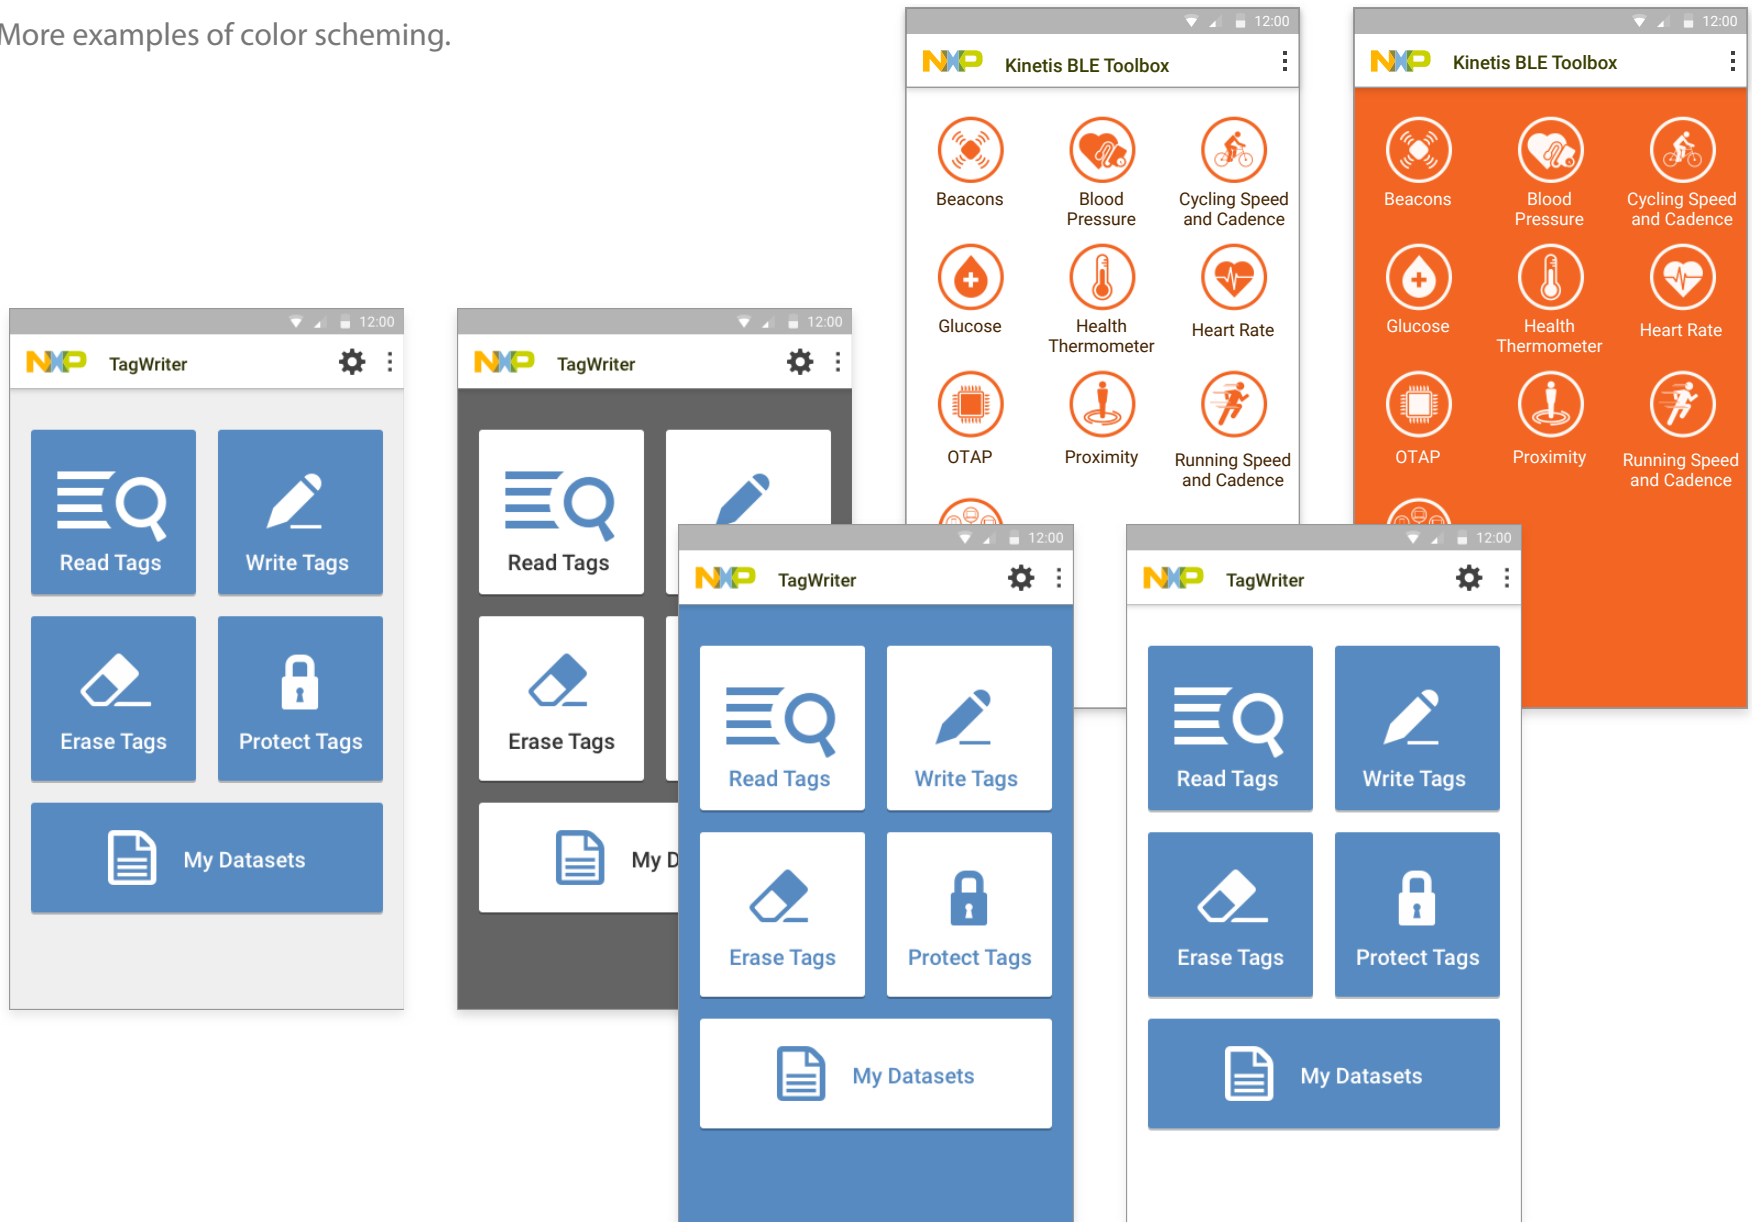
More examples of color scheming.

12:00
NXP Kinetis BLE Toolbox
Beacons
Blood Pressure
Cycling Speed and Cadence
Glucose
Health Thermometer
Heart Rate
OTAP
Proximity
Running Speed and Cadence

12:00
NXP Kinetis BLE Toolbox
Beacons
Blood Pressure
Cycling Speed and Cadence
Glucose
Health Thermometer
Heart Rate
OTAP
Proximity
Running Speed and Cadence

12:00
NXP TagWriter
Read Tags
Write Tags
Erase Tags
Protect Tags
My Datasets

12:00
NXP TagWriter
Read Tags
Erase Tags
My D

12:00
NXP TagWriter
Read Tags
Write Tags
Erase Tags
Protect Tags
My Datasets

12:00
NXP TagWriter
Read Tags
Write Tags
Erase Tags
Protect Tags
My Datasets